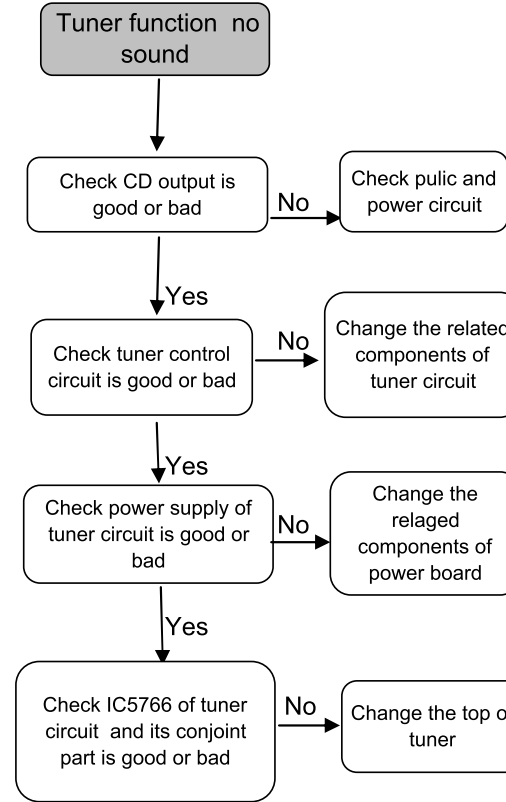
Tuner function no sound

Check CD output is good or bad

No

Check pulic and power circuit

Yes

Check tuner control circuit is good or bad

No

Change the related components of tuner circuit

Yes

Check power supply of tuner circuit is good or bad

No

Change the relaged components of power board

Yes

Check IC5766 of tuner circuit and its conjoint part is good or bad

No

Change the top o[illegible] tuner